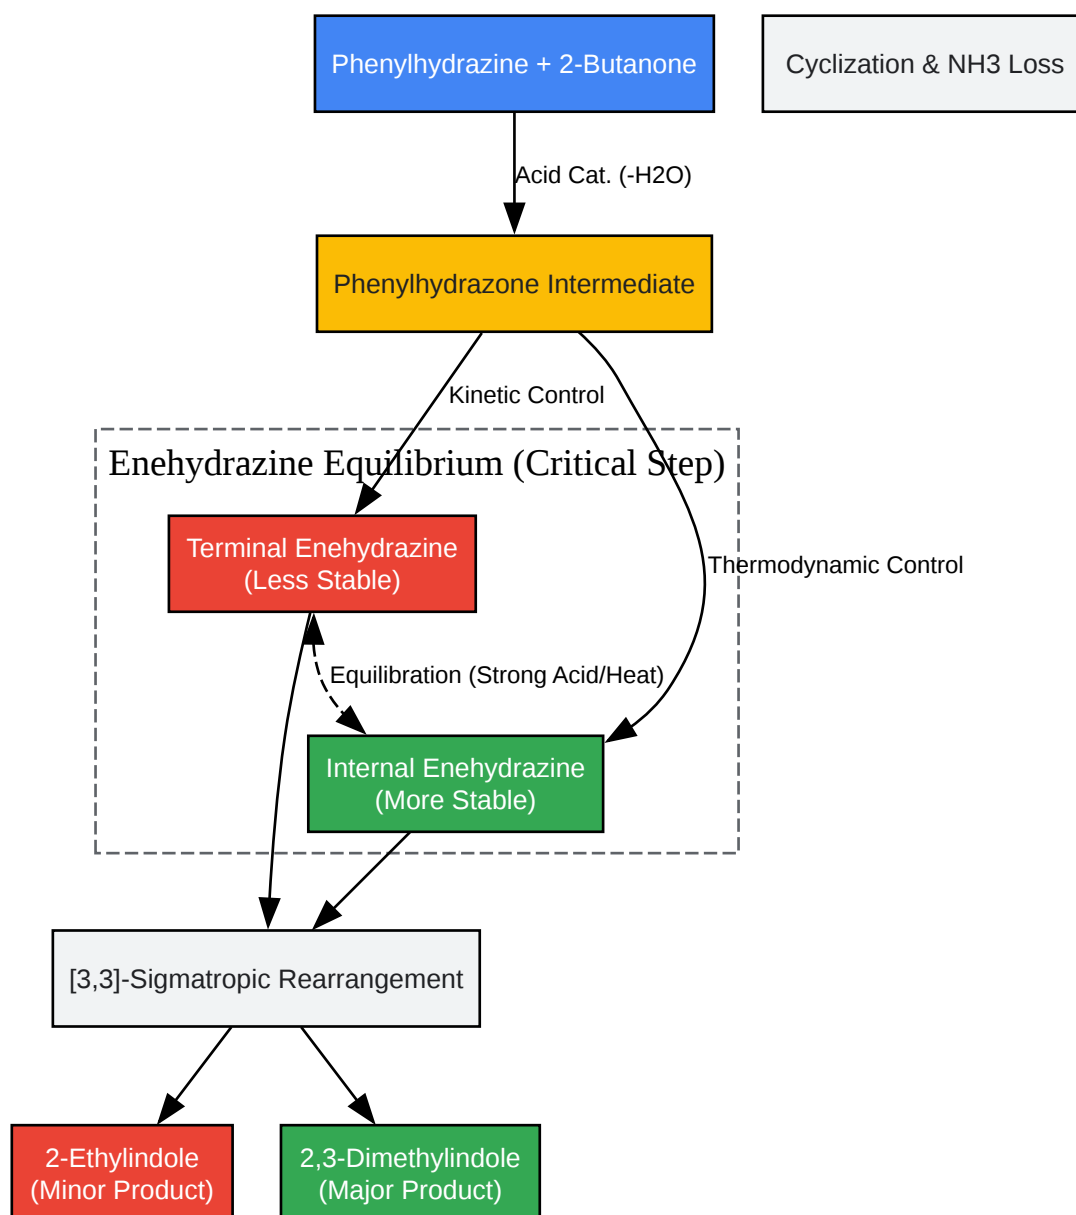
Phenylhydrazine + 2-Butanone

Cyclization & NH3 Loss

Acid Cat. (-H2O)

Phenylhydrazone Intermediate

Kinetic Control

Enehydrazine Equilibrium (Critical Step)

Terminal Enehydrazine (Less Stable)

Thermodynamic Control

Equilibration (Strong Acid/Heat)

Internal Enehydrazine (More Stable)

[3,3]-Sigmatropic Rearrangement

2-Ethylindole (Minor Product)

2,3-Dimethylindole (Major Product)